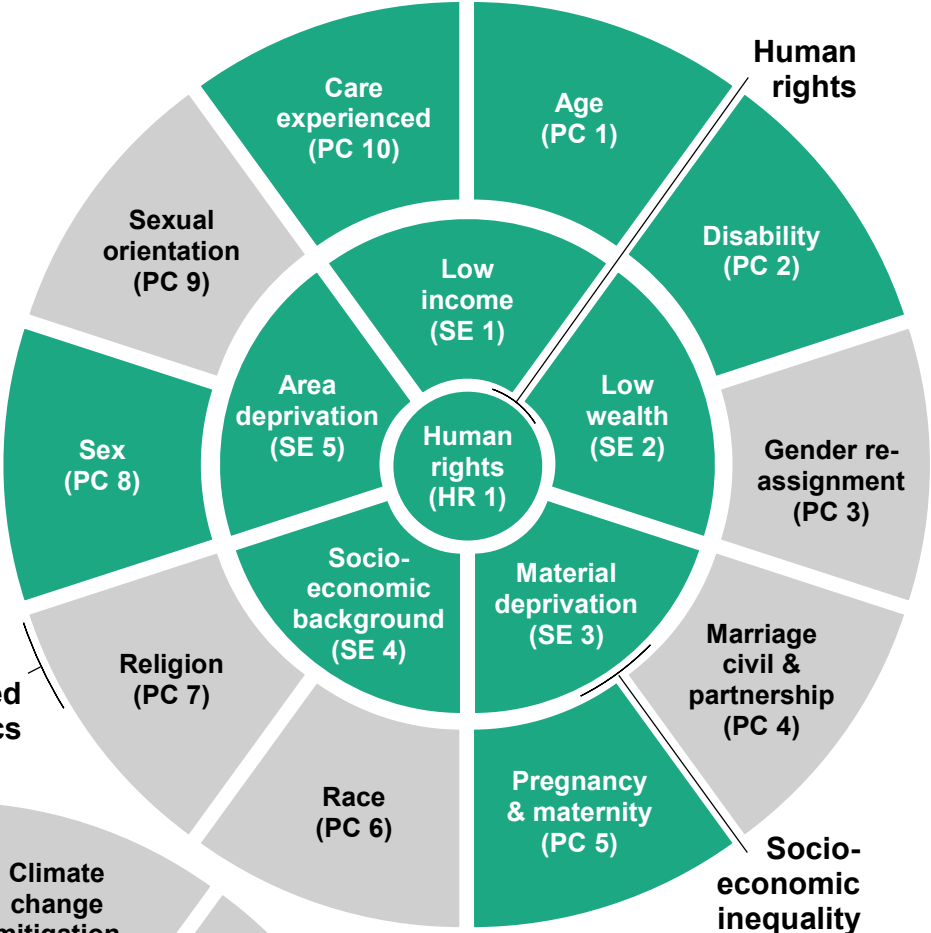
Human rights

Care experienced (PC 10)

Age (PC 1)

Disability (PC 2)

Sexual orientation (PC 9)

Low income (SE 1)

Area deprivation (SE 5)

Low wealth (SE 2)

Sex (PC 8)

Human rights (HR 1)

Gender re-assignment (PC 3)

Socio-economic background (SE 4)

Material deprivation (SE 3)

Marriage civil & partnership (PC 4)

Religion (PC 7)

ed
cs

Race (PC 6)

Pregnancy & maternity (PC 5)

Socio-economic inequality

Climate change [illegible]